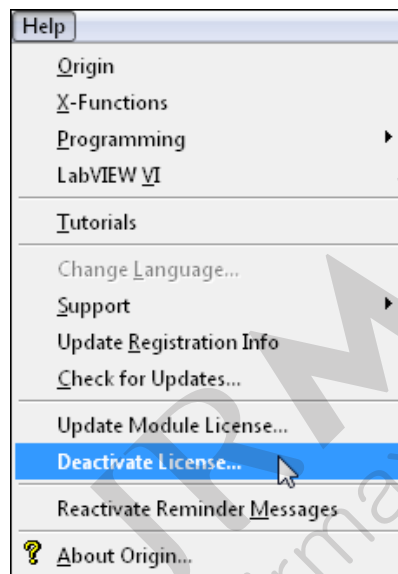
Help

Origin
X-Functions
Programming
LabVIEW VI

Tutorials

Change Language...
Support
Update Registration Info
Check for Updates...

Update Module License...
Deactivate License...

Reactivate Reminder Messages

About Origin...